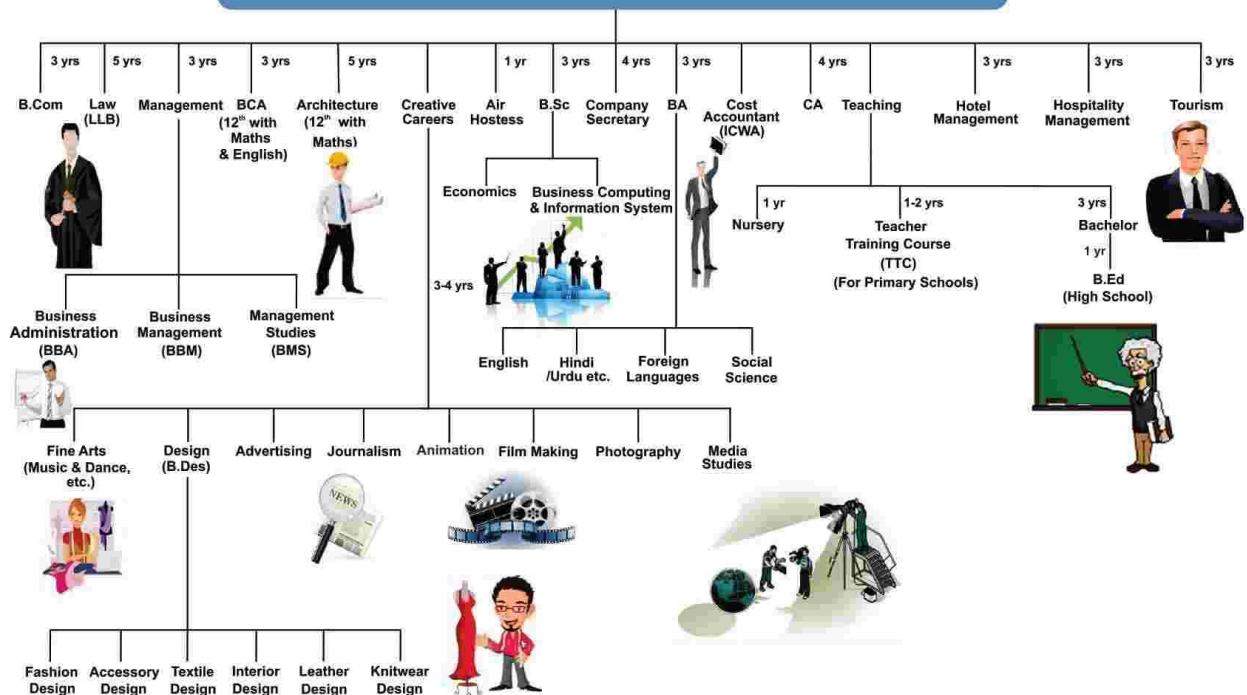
3 yrs
B.Com

5 yrs
Law (LLB)

3 yrs
Management

Business Administration (BBA)

Business Management (BBM)

Management Studies (BMS)

3 yrs
BCA ($12^{th}$ with Maths & English)

5 yrs
Architecture ($12^{th}$ with Maths)

Creative Careers

1 yr
Air Hostess

3 yrs
B.Sc

Economics

Business Computing & Information System

3-4 yrs

4 yrs
Company Secretary

3 yrs
BA

English

Hindi /Urdu etc.

Foreign Languages

Social Science

Cost Accountant (ICWA)

4 yrs
CA

Teaching

1 yr
Nursery

1-2 yrs
Teacher Training Course (TTC) (For Primary Schools)

3 yrs
Bachelor

1 yr
B.Ed (High School)

3 yrs
Hotel Management

3 yrs
Hospitality Management

3 yrs
Tourism

Fine Arts (Music & Dance, etc.)

Design (B.Des)

Advertising

Journalism

NEWS

Animation

Film Making

Photography

Media Studies

Fashion Design

Accessory Design

Textile Design

Interior Design

Leather Design

Knitwear Design